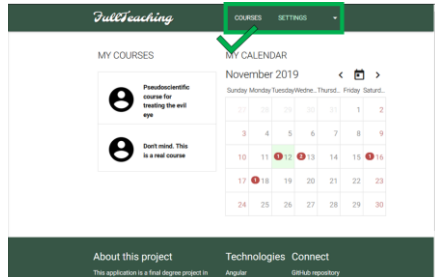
FullTeaching

COURSES SETTINGS

MY COURSES

Pseudoscientific course for treating the evil eye

Don't mind. This is a real course

MY CALENDAR

November 2019

| Sunday | Monday | Tuesday | Wedne... | Thursd... | Friday | Saturd... |
|---|---|---|---|---|---|---|
| 27 | 28 | 29 | 30 | 31 | 1 | 2 |
| 3 | 4 | 5 | 6 | 7 | 8 | 9 |
| 10 | 11 | 1 12 | 1 13 | 14 | 15 | 1 16 |
| 17 | 1 18 | 19 | 20 | 21 | 22 | 23 |
| 24 | 25 | 26 | 27 | 28 | 29 | 30 |

About this project

This application is a final degree project in

Technologies Connect

Angular

GitHub repository